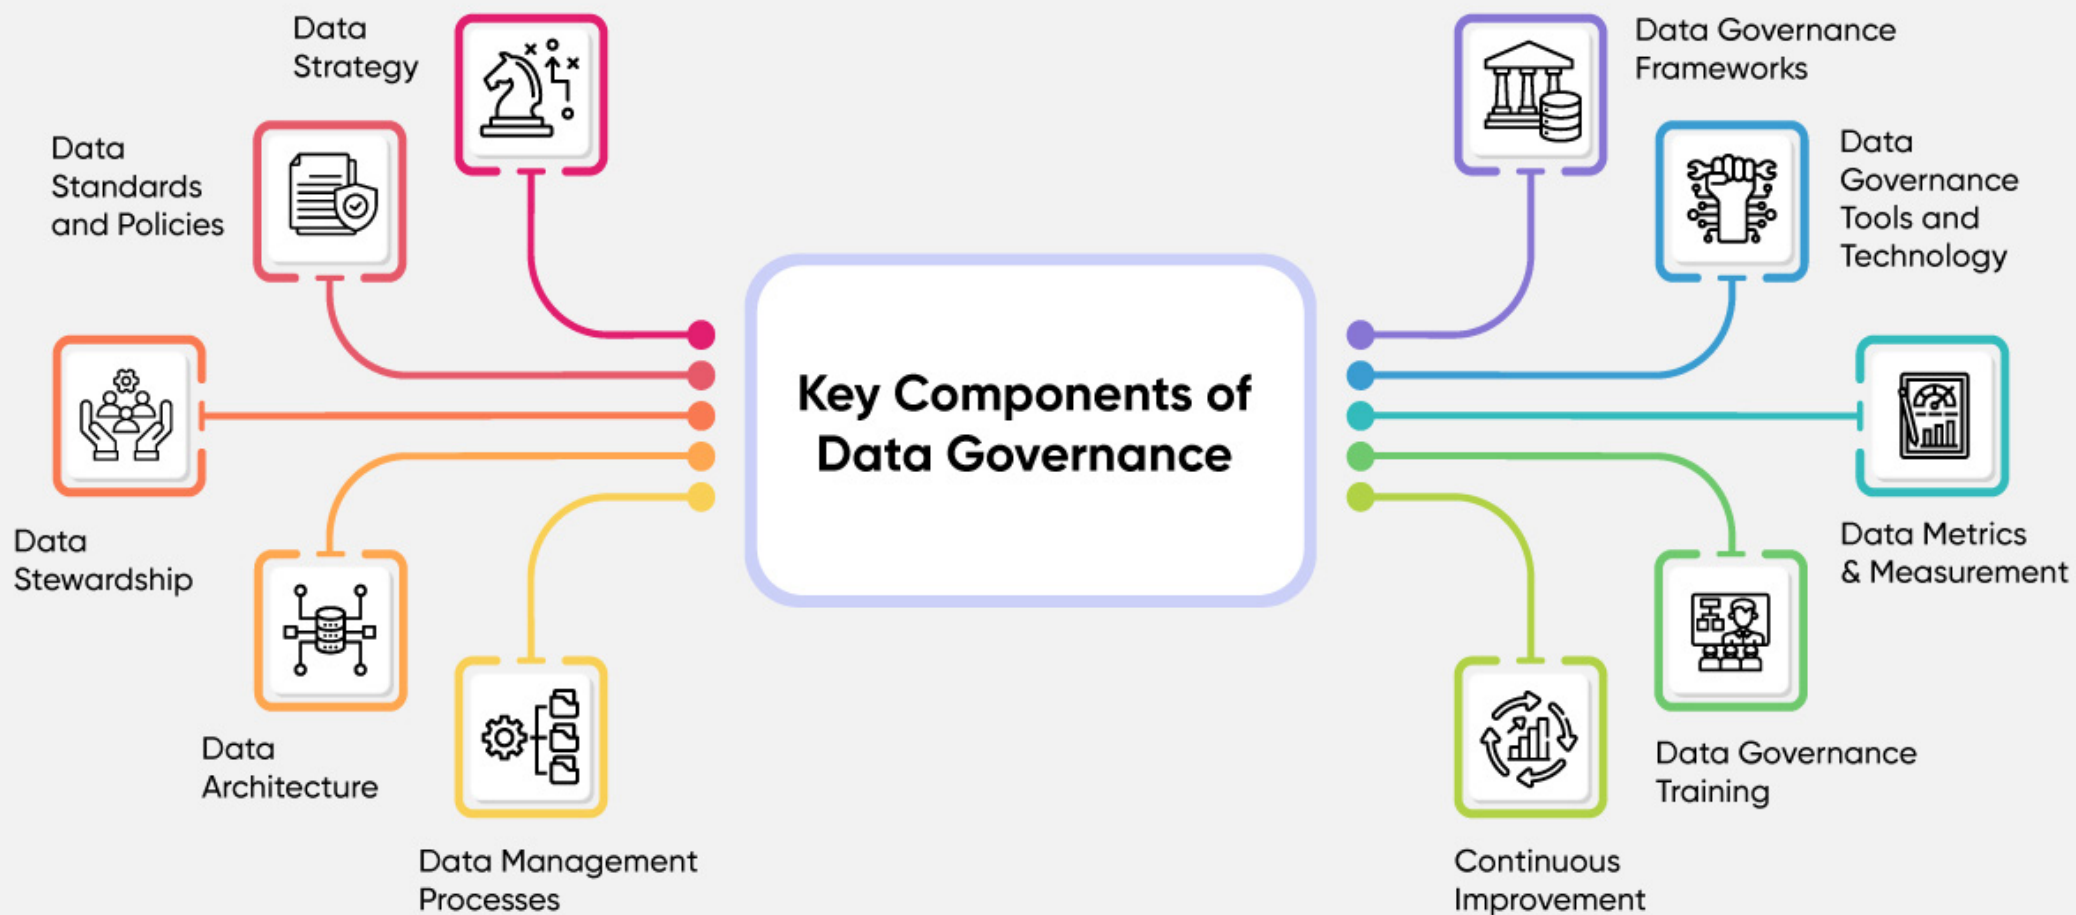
Key Components of Data Governance

Data Strategy

Data Standards and Policies

Data Stewardship

Data Architecture

Data Management Processes

Data Governance Frameworks

Data Governance Tools and Technology

Data Metrics & Measurement

Data Governance Training

Continuous Improvement